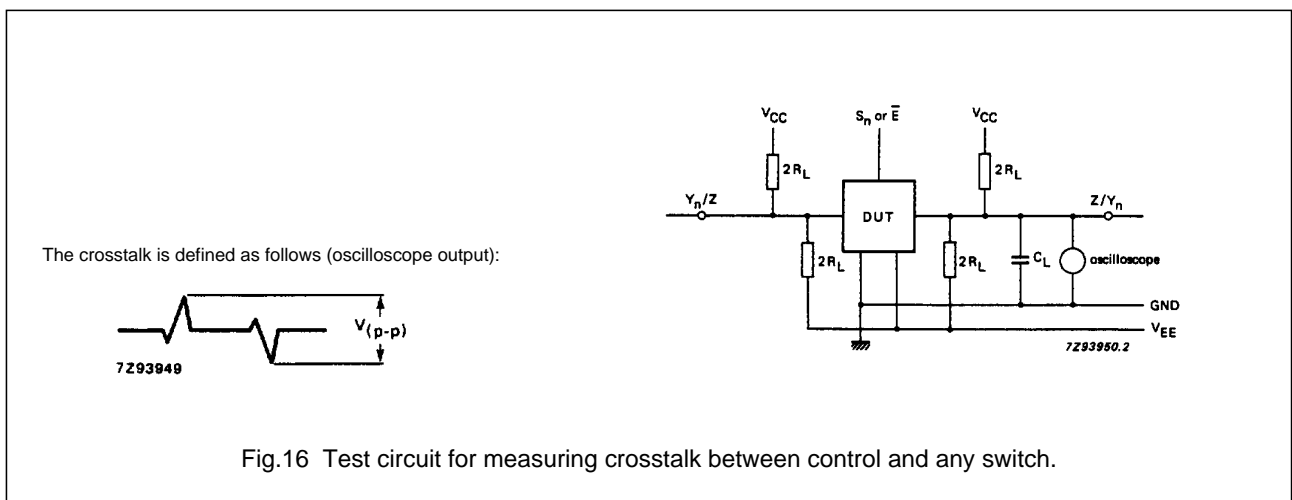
The crosstalk is defined as follows (oscilloscope output):

$V_{(p-p)}$

7Z93949

$V_{CC}$

$S_n$ or $\overline{E}$

$V_{CC}$

$2R_L$

$2R_L$

$Y_n/Z$

DUT

$Z/Y_n$

$2R_L$

$2R_L$

$C_L$

oscilloscope

GND

$V_{EE}$

7Z93950.2

Fig.16 Test circuit for measuring crosstalk between control and any switch.